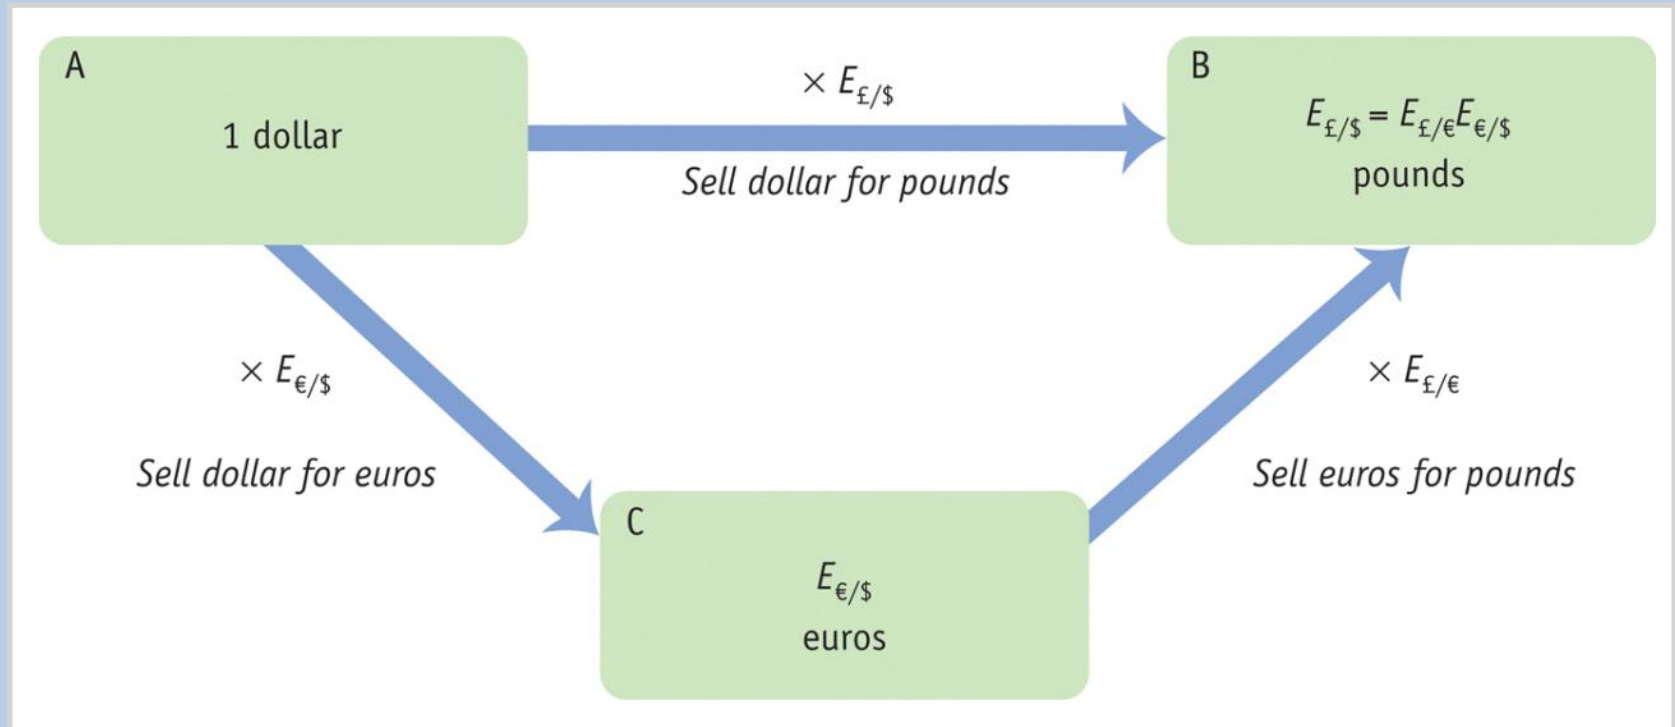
A

1 dollar

$\times E_{£/\$}$

Sell dollar for pounds

B

$E_{£/\$} = E_{£/€}E_{€/\$}$

pounds

$\times E_{€/\$}$

Sell dollar for euros

$\times E_{£/€}$

Sell euros for pounds

C

$E_{€/\$}$

euros